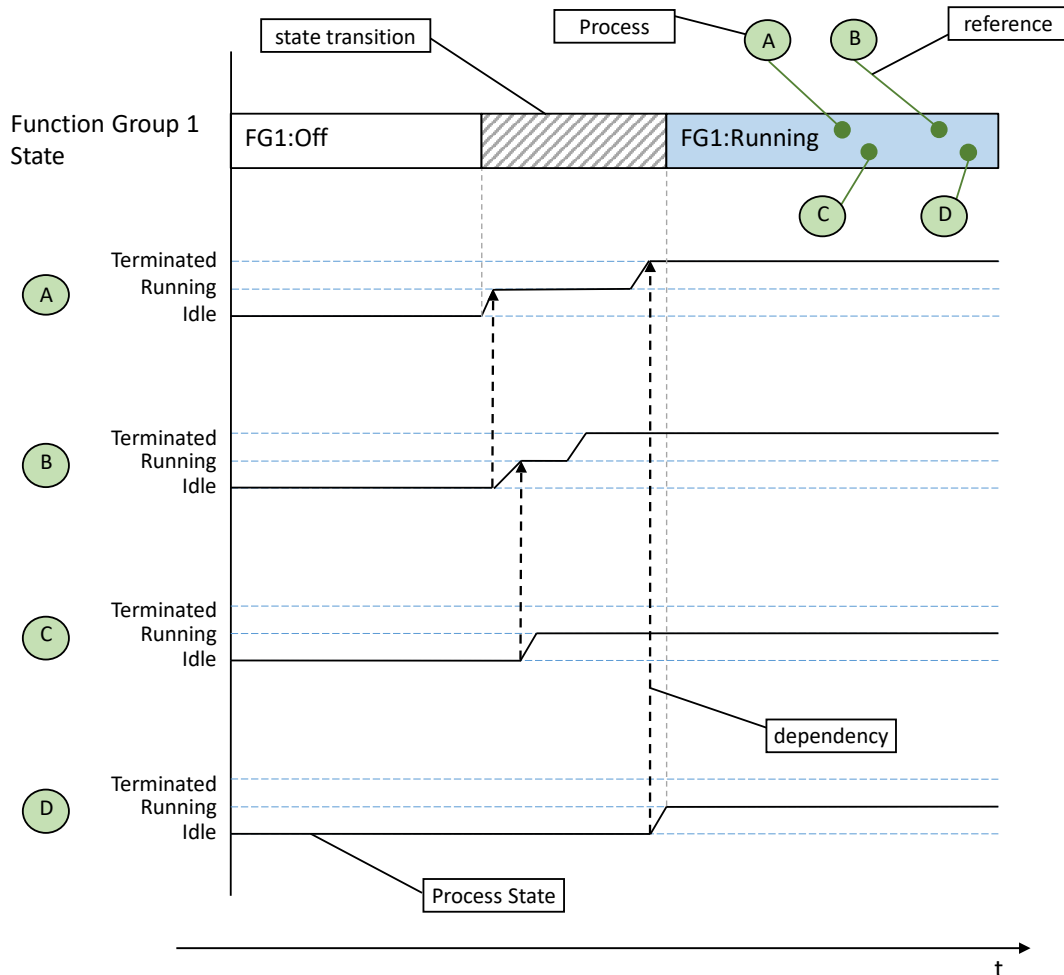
state transition

Process

A

B

reference

Function Group 1 State

FG1:Off

FG1:Running

C

D

A

Terminated
Running
Idle

B

Terminated
Running
Idle

C

Terminated
Running
Idle

dependency

D

Terminated
Running
Idle

Process State

t